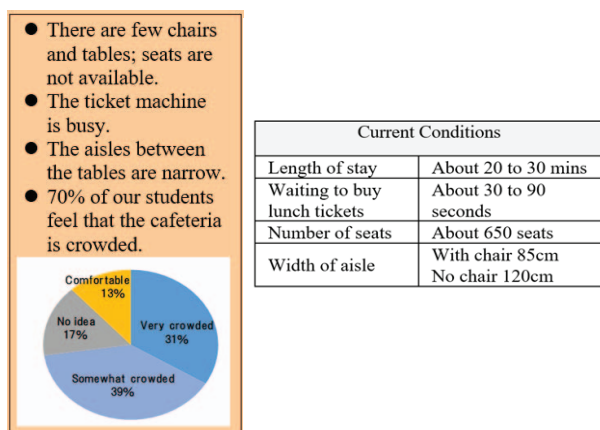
- There are few chairs and tables; seats are not available.
- The ticket machine is busy.
- The aisles between the tables are narrow.
- 70% of our students feel that the cafeteria is crowded.

Comfortable 13%
Very crowded 31%
No idea 17%
Somewhat crowded 39%

| Current Conditions | |
|---|---|
| Length of stay | About 20 to 30 mins |
| Waiting to buy lunch tickets | About 30 to 90 seconds |
| Number of seats | About 650 seats |
| Width of aisle | With chair 85cm<br>No chair 120cm |